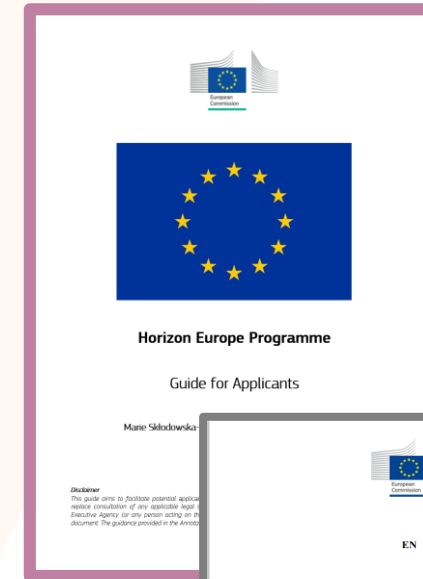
European Commission

Horizon Europe Programme

Guide for Applicants

Marie Skłodowska-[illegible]

Disclaimer
This guide aims to facilitate potential applica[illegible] replace consultation of any applicable legal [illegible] Executive Agency (or any person acting on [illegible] document. The guidance provided in the Annota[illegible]

European Commission

EN